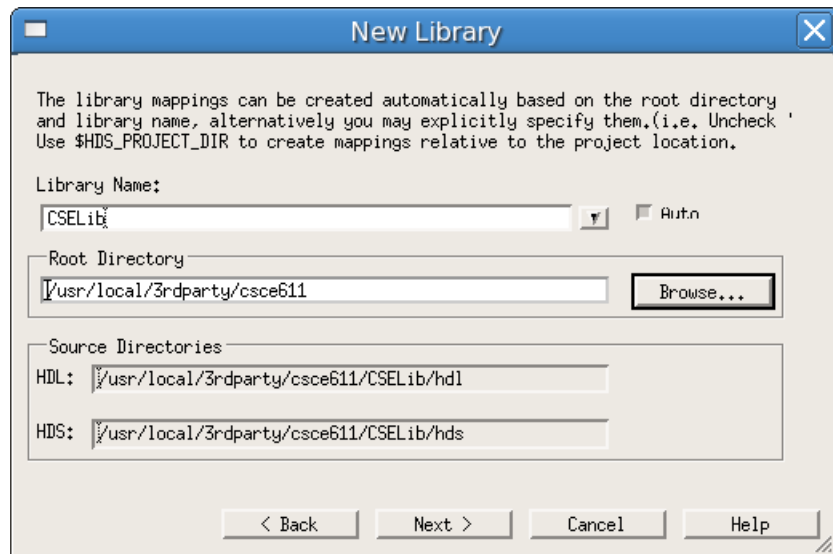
New Library

The library mappings can be created automatically based on the root directory and library name, alternatively you may explicitly specify them.(i.e. Uncheck ' Use $HDS_PROJECT_DIR to create mappings relative to the project location.

Library Name:

CSELib

Auto

Root Directory

/usr/local/3rdparty/csce611

Browse...

Source Directories

HDL: /usr/local/3rdparty/csce611/CSELib/hdl

HDS: /usr/local/3rdparty/csce611/CSELib/hds

< Back

Next >

Cancel

Help